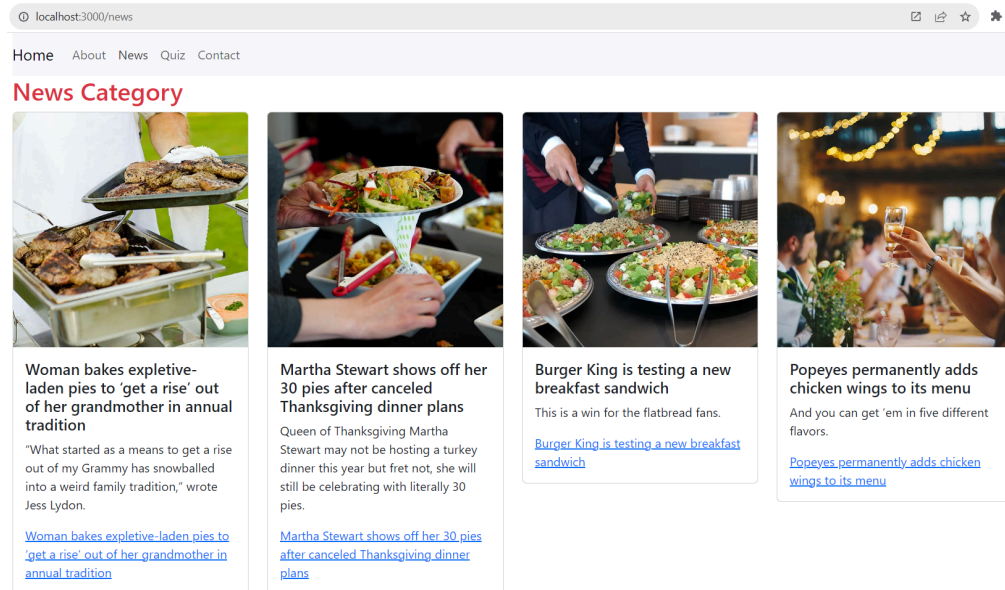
localhost:3000/news

Home About News Quiz Contact

News Category

Woman bakes expletive-laden pies to ‘get a rise’ out of her grandmother in annual tradition

“What started as a means to get a rise out of my Grammy has snowballed into a weird family tradition,” wrote Jess Lydon.

Woman bakes expletive-laden pies to ‘get a rise’ out of her grandmother in annual tradition

Martha Stewart shows off her 30 pies after canceled Thanksgiving dinner plans

Queen of Thanksgiving Martha Stewart may not be hosting a turkey dinner this year but fret not, she will still be celebrating with literally 30 pies.

Martha Stewart shows off her 30 pies after canceled Thanksgiving dinner plans

Burger King is testing a new breakfast sandwich

This is a win for the flatbread fans.

Burger King is testing a new breakfast sandwich

Popeyes permanently adds chicken wings to its menu

And you can get ‘em in five different flavors.

Popeyes permanently adds chicken wings to its menu